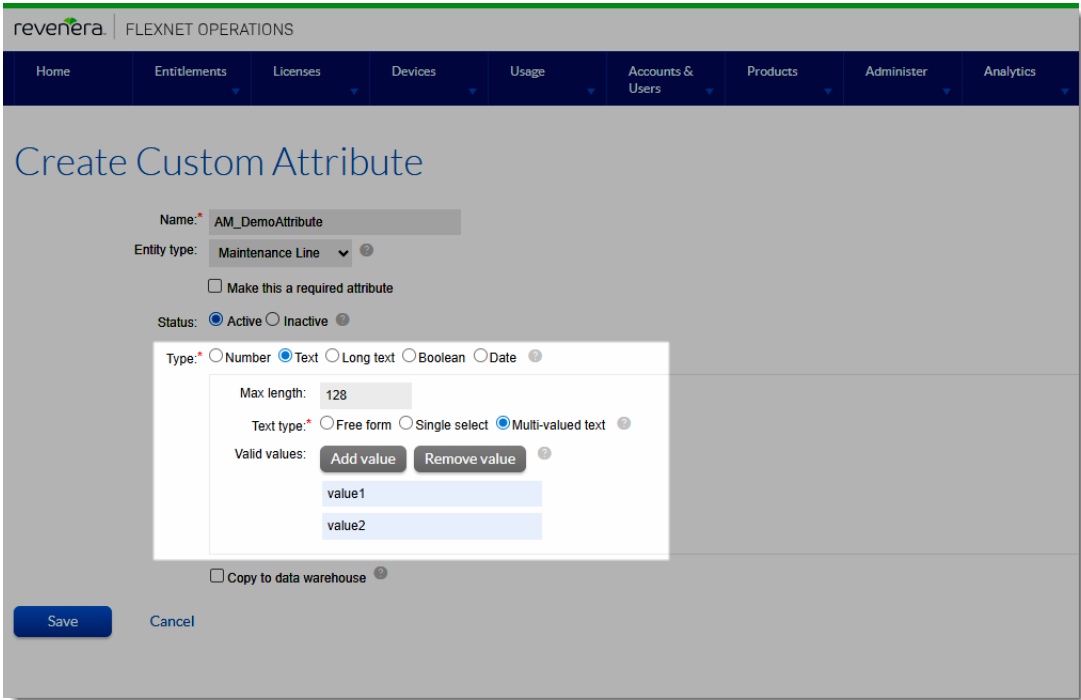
revenera. FLEXNET OPERATIONS

Home Entitlements Licenses Devices Usage Accounts & Users Products Administer Analytics

Create Custom Attribute

Name:* AM_DemoAttribute

Entity type: Maintenance Line

Make this a required attribute

Status: Active Inactive

Type:* Number Text Long text Boolean Date

Max length: 128

Text type:* Free form Single select Multi-valued text

Valid values: Add value Remove value

value1

value2

Copy to data warehouse

Save Cancel